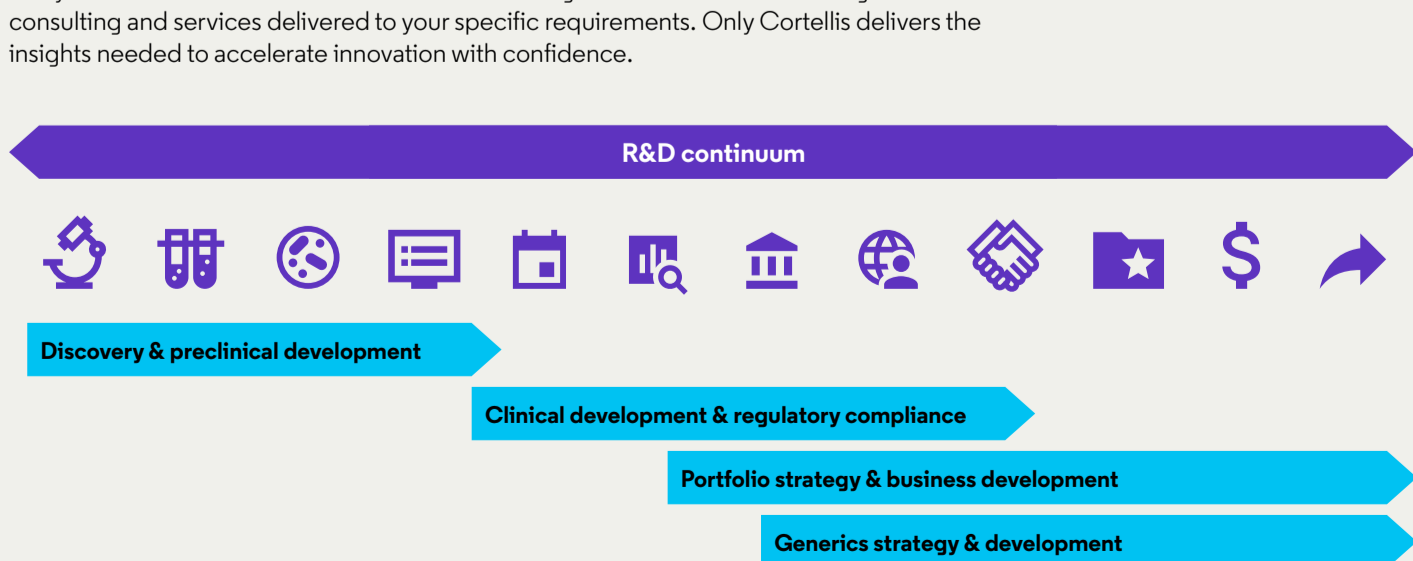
consulting and services delivered to your specific requirements. Only Cortellis delivers the insights needed to accelerate innovation with confidence.

R&D continuum

Discovery & preclinical development

Clinical development & regulatory compliance

Portfolio strategy & business development

Generics strategy & development